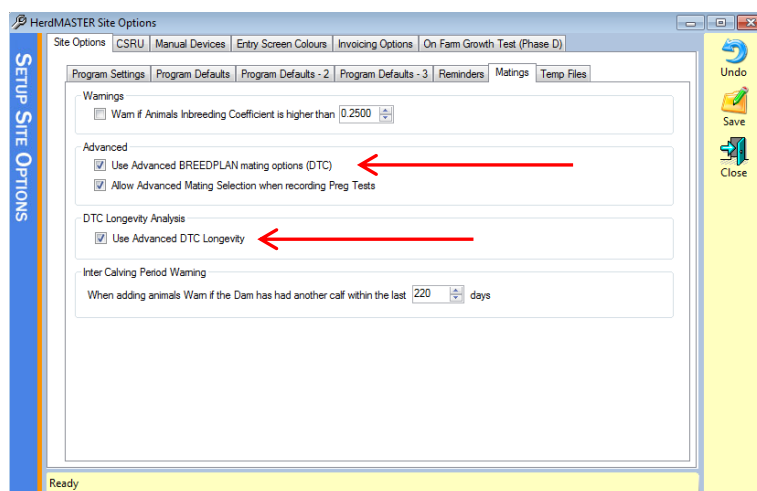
HerdMASTER Site Options

SETUP SITE OPTIONS

Site Options | CSRU | Manual Devices | Entry Screen Colours | Invoicing Options | On Farm Growth Test (Phase D)

Program Settings | Program Defaults | Program Defaults - 2 | Program Defaults - 3 | Reminders | Matings | Temp Files

Warnings

Warn if Animals Inbreeding Coefficient is higher than 0.2500

Advanced

Use Advanced BREEDPLAN mating options (DTC)

Allow Advanced Mating Selection when recording Preg Tests

DTC Longevity Analysis

Use Advanced DTC Longevity

Inter Calving Period Warning

When adding animals Warn if the Dam has had another calf within the last 220 days

Undo

Save

Close

Ready